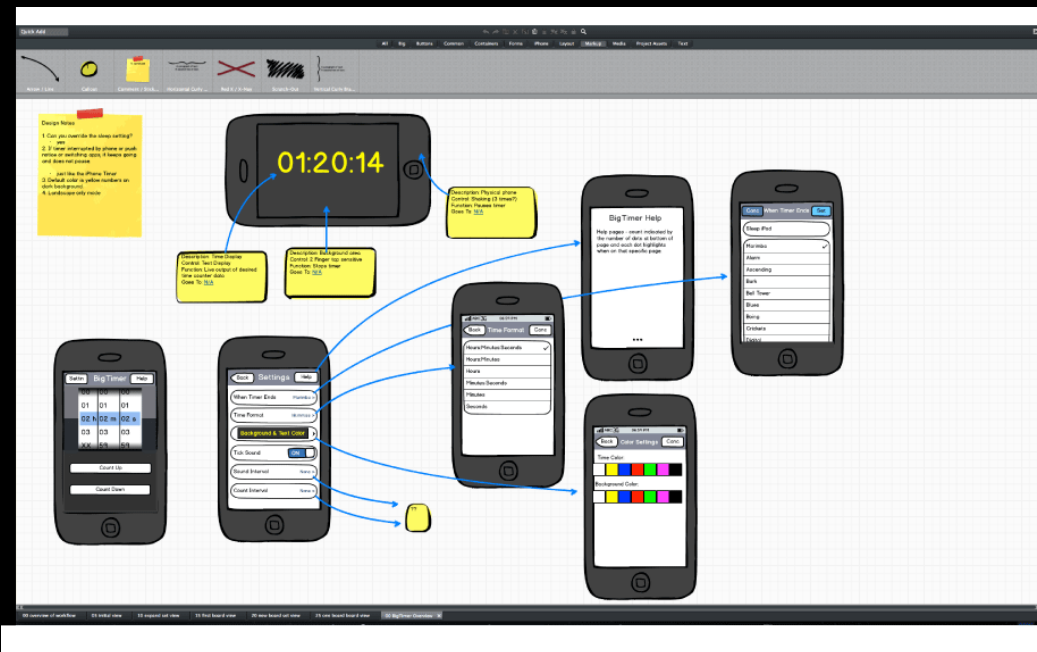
Quick Add

All Big Buttons Common Containers Forms iPhone Layout Markup Media Project Assets Text

Arrow / Line Callout Comment / Stick... Horizontal Curly ... Red X / X-Mas Scratch-Out Vertical Curly Bra...

Design Notes

1. Can you override the sleep setting? - yes
2. If timer interrupted by phone or push notice or switching apps, it keeps going and does not pause. ... just like the iPhone Timer
3. Default color is yellow numbers on dark background
4. Landscape only mode

01:20:14

Description: Time Display
Control: Text Display
Function: Live output of desired time counter data
Goes To: N/A

Description: Background view
Control: 2 Finger tap sensitive
Function: Stops timer
Goes To: N/A

Description: Physical phone
Control: Shaking (3 times?)
Function: Pauses timer
Goes To: N/A

BigTimer Help

Help pages - count indicated by the number of dots at bottom of page and each dot highlights when on that specific page

Canc When Timer Ends Set
Sleep iPod
Marimba
Alarm
Ascending
Bark
Bell Tower
Blues
Boing
Crickets
Digital

Settin Big Timer Help
01 01 01
02 h 02 m 02 s
03 03 03
Count Up
Count Down

Back Settings Help
When Timer Ends Marimba
Time Format hh:mm:ss
Background & Text Color
Tick Sound ON
Sound Interval None
Count Interval None

Back Time Format Canc
Hours:Minutes:Seconds
Hours:Minutes
Hours
Minutes:Seconds
Minutes
Seconds

Back Color Settings Canc
Time Color:
Background Color:

??

00 overview of workflow 01 initial view 02 expand set view 03 first board view 04 new board set view 05 new board board view 06 BigTimer Overview